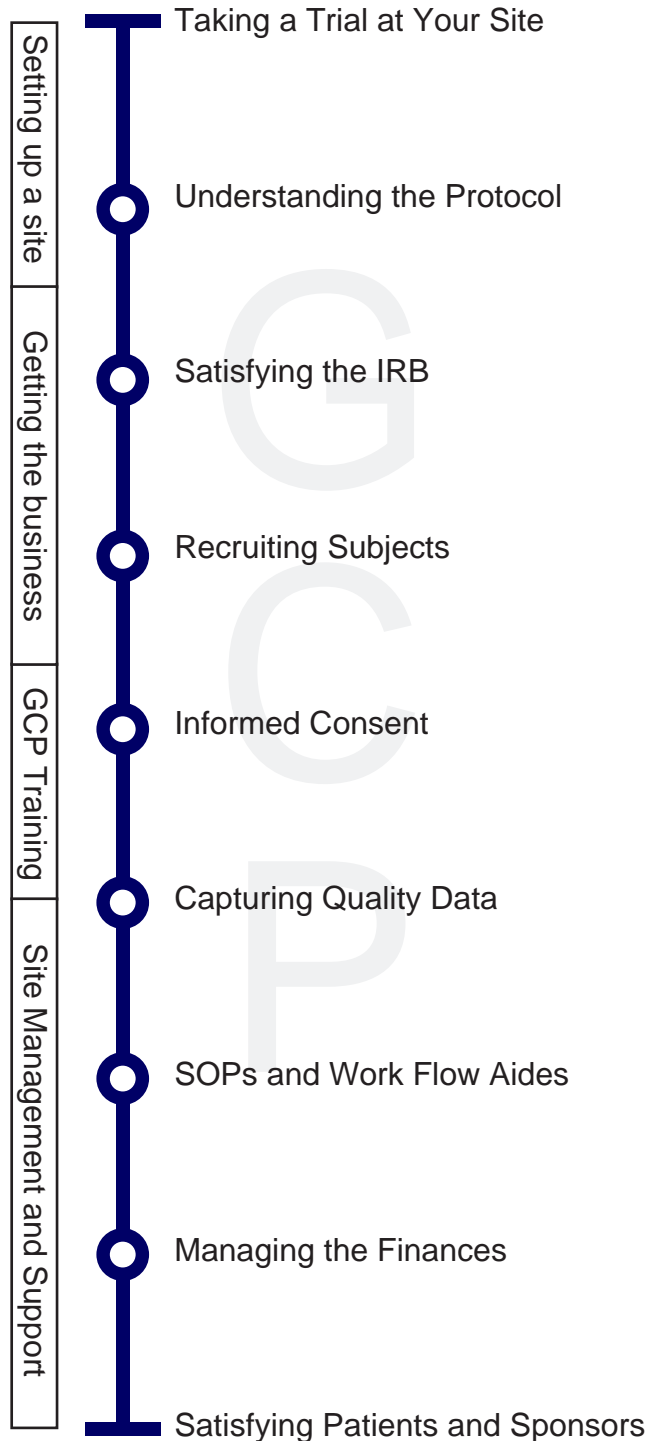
Setting up a site

Getting the business

GCP Training

Site Management and Support

Taking a Trial at Your Site

Understanding the Protocol

Satisfying the IRB

Recruiting Subjects

Informed Consent

Capturing Quality Data

SOPs and Work Flow Aides

Managing the Finances

Satisfying Patients and Sponsors

G
C
P